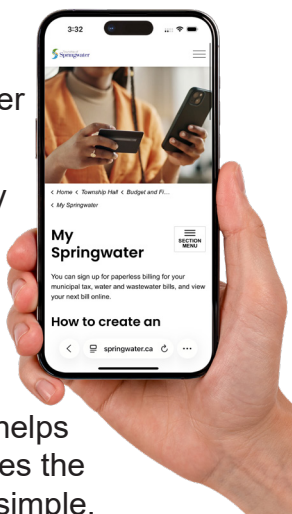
er

y

helps
es the
simple.

3:32

Springwater

< Home < Township Hall < Budget and Fi...
< My Springwater

My Springwater

SECTION MENU

You can sign up for paperless billing for your municipal tax, water and wastewater bills, and view your next bill online.

How to create an

springwater.ca